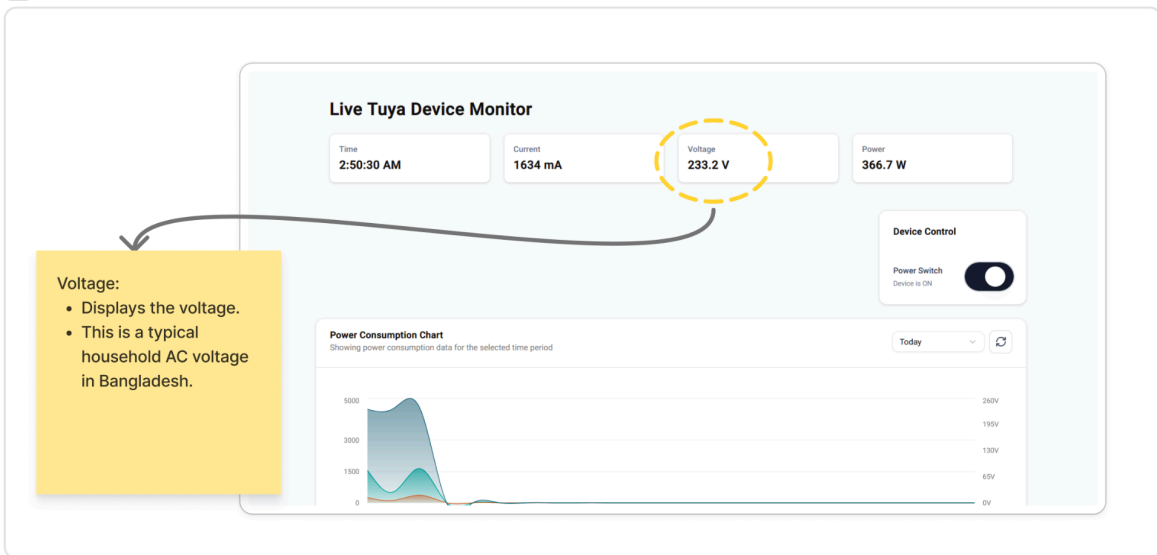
Live Tuya Device Monitor

Time
2:50:30 AM

Current
1634 mA

Voltage
233.2 V

Power
366.7 W

Device Control

Power Switch
Device is ON

Voltage:
• Displays the voltage.
• This is a typical household AC voltage in Bangladesh.

Power Consumption Chart
Showing power consumption data for the selected time period

Today

5000
3000
1500
0

260V
195V
130V
65V
0V